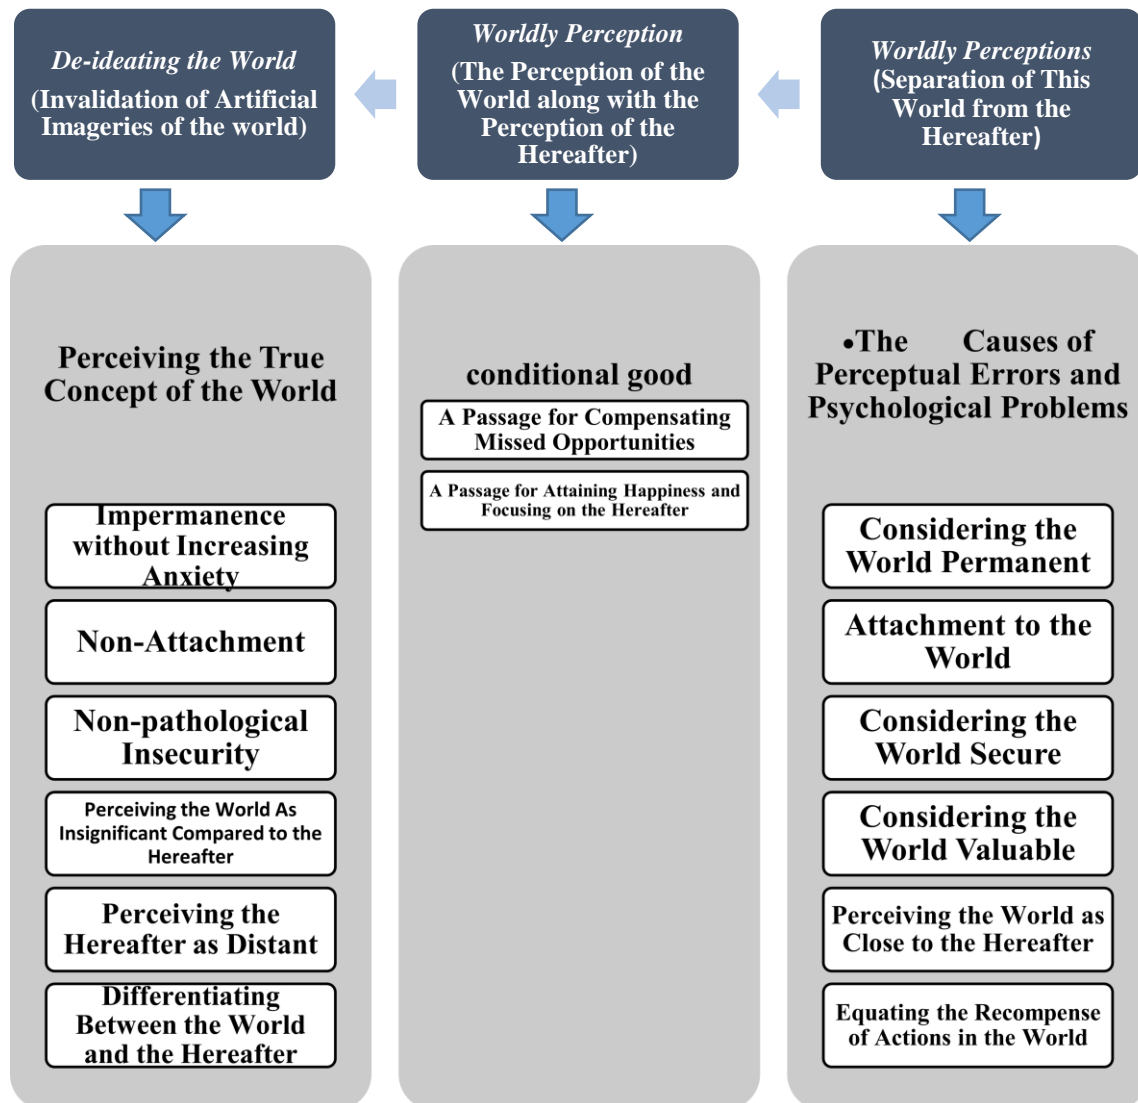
De-ideating the World
(Invalidation of Artificial Imageries of the world)

Worldly Perception
(The Perception of the World along with the Perception of the Hereafter)

Worldly Perceptions
(Separation of This World from the Hereafter)

Perceiving the True Concept of the World

Impermanence without Increasing Anxiety

Non-Attachment

Non-pathological Insecurity

Perceiving the World As Insignificant Compared to the Hereafter

Perceiving the Hereafter as Distant

Differentiating Between the World and the Hereafter

conditional good

A Passage for Compensating Missed Opportunities

A Passage for Attaining Happiness and Focusing on the Hereafter

•The Causes of Perceptual Errors and Psychological Problems

Considering the World Permanent

Attachment to the World

Considering the World Secure

Considering the World Valuable

Perceiving the World as Close to the Hereafter

Equating the Recompense of Actions in the World